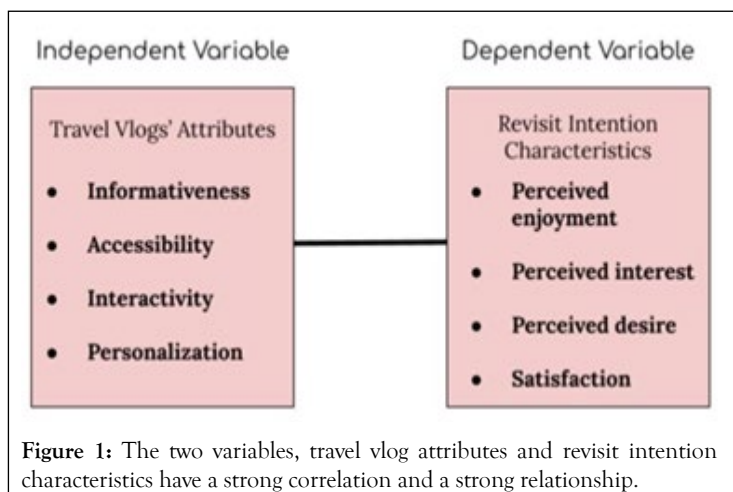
Independent Variable

Travel Vlogs' Attributes

- Informativeness
- Accessibility
- Interactivity
- Personalization

Dependent Variable

Revisit Intention Characteristics

- Perceived enjoyment
- Perceived interest
- Perceived desire
- Satisfaction

**Figure 1:** The two variables, travel vlog attributes and revisit intention characteristics have a strong correlation and a strong relationship.